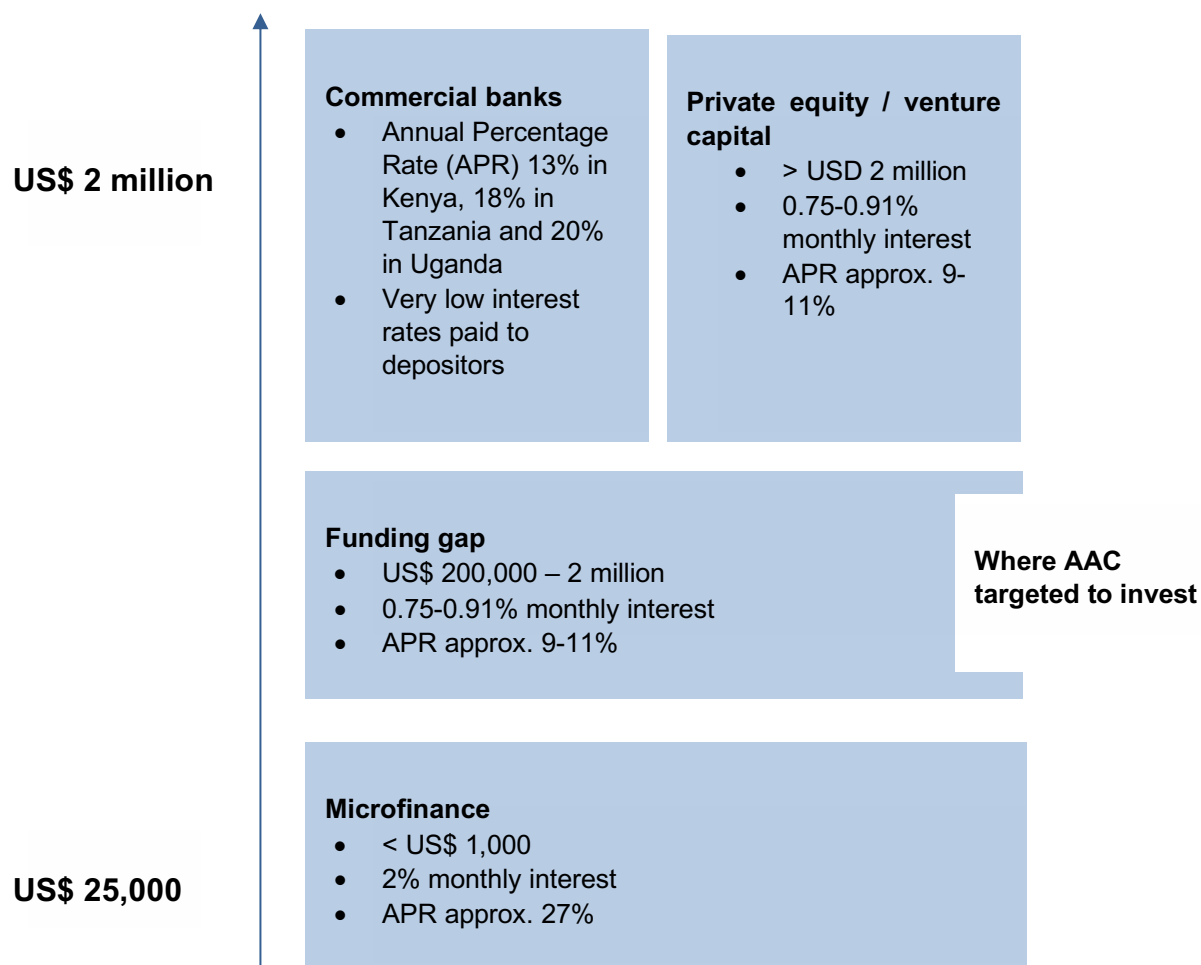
US$ 2 million

Commercial banks
- Annual Percentage Rate (APR) 13% in Kenya, 18% in Tanzania and 20% in Uganda
- Very low interest rates paid to depositors

Private equity / venture capital
- > USD 2 million
- 0.75-0.91% monthly interest
- APR approx. 9-11%

Funding gap
- US$ 200,000 – 2 million
- 0.75-0.91% monthly interest
- APR approx. 9-11%

Where AAC targeted to invest

Microfinance
- < US$ 1,000
- 2% monthly interest
- APR approx. 27%

US$ 25,000